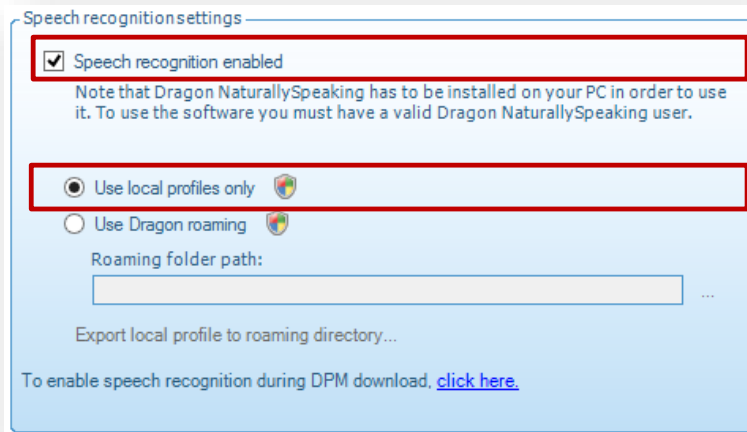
Speech recognition settings

Speech recognition enabled

Note that Dragon NaturallySpeaking has to be installed on your PC in order to use it. To use the software you must have a valid Dragon NaturallySpeaking user.

Use local profiles only

Use Dragon roaming

Roaming folder path:

...

Export local profile to roaming directory...

To enable speech recognition during DPM download, click here.